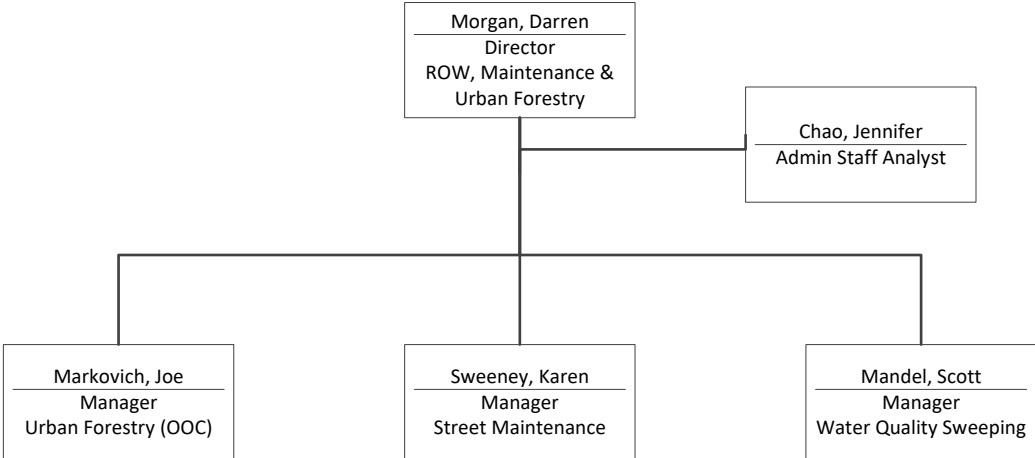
Morgan, Darren
Director
ROW, Maintenance & Urban Forestry

Chao, Jennifer
Admin Staff Analyst

Markovich, Joe
Manager
Urban Forestry (OOC)

Sweeney, Karen
Manager
Street Maintenance

Mandel, Scott
Manager
Water Quality Sweeping